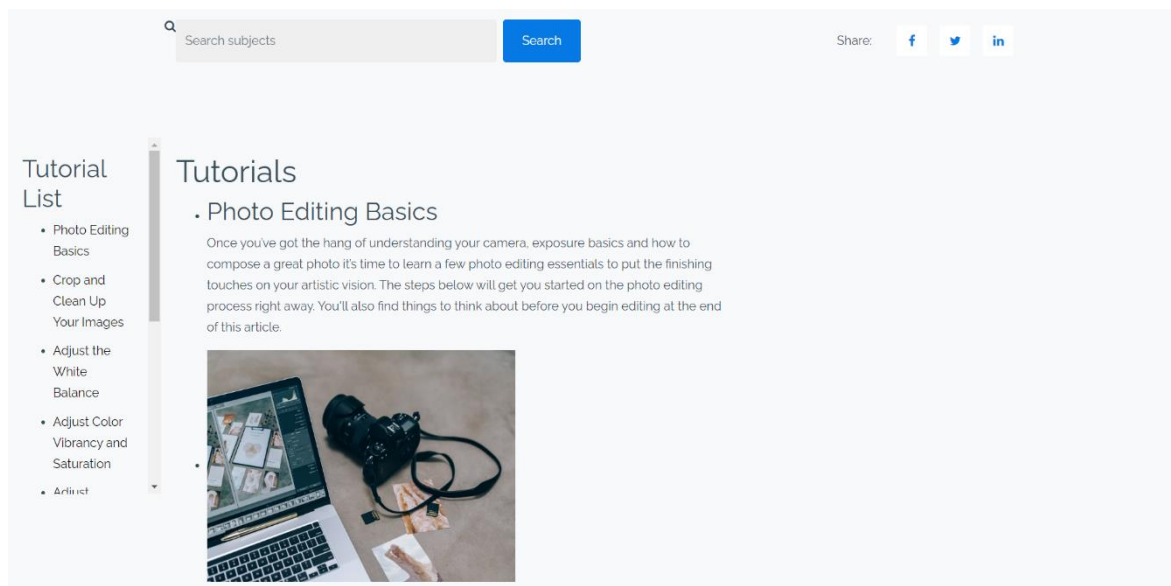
Search subjects

Search

Share: f in

Tutorial List

- Photo Editing Basics
- Crop and Clean Up Your Images
- Adjust the White Balance
- Adjust Color Vibrancy and Saturation
- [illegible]

Tutorials

- Photo Editing Basics

Once you've got the hang of understanding your camera, exposure basics and how to compose a great photo it's time to learn a few photo editing essentials to put the finishing touches on your artistic vision. The steps below will get you started on the photo editing process right away. You'll also find things to think about before you begin editing at the end of this article.